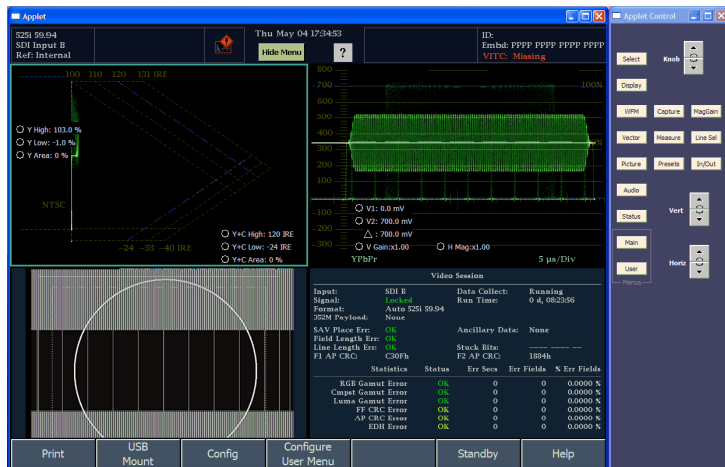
Applet

525i 59.94
SDI Input B
Ref: Internal

Thu May 04 17:34:53

Hide Menu

?

ID:
Embd: PPPP PPPP PPPP PPPP
VITC: Missing

100 110 120 131 IRE

Y High: 103.0 %
Y Low: -1.0 %
Y Area: 0 %

NTSC

-24 -33 -40 IRE

Y+C High: 120 IRE
Y+C Low: -24 IRE
Y+C Area: 0 %

800
700
600
500
400
300
200
100
0
-100
-200
-300

100%

V1: 0.0 mV
V2: 700.0 mV
△: 700.0 mV
V Gain:x1.00
H Mag:x1.00

YPbPr
5 µs/Div

Video Session

| | | | |
|---|---|---|---|
| Input: | SDI B | Data Collect: | Running |
| Signal: | Locked | Run Time: | 0 d, 08:23:56 |
| Format: | Auto 525i 59.94 | | |
| 352M Payload: | None | | |
| SAV Place Err: | OK | Ancillary Data: | None |
| Field Length Err: | OK | | |
| Line Length Err: | OK | Stuck Bits: | ---- ---- -- |
| F1 AP CRC: | C30Fh | F2 AP CRC: | 1884h |

| Statistics | Status | Err Secs | Err Fields | % Err Fields |
|---|---|---|---|---|
| RGB Gamut Error | OK | 0 | 0 | 0.0000 % |
| Cmpst Gamut Error | OK | 0 | 0 | 0.0000 % |
| Luma Gamut Error | OK | 0 | 0 | 0.0000 % |
| FF CRC Error | OK | 0 | 0 | 0.0000 % |
| AP CRC Error | OK | 0 | 0 | 0.0000 % |
| EDH Error | OK | 0 | 0 | 0.0000 % |

Print
USB Mount
Config
Configure User Menu
Standby
Help

Applet Control

Select
Knob
Display
WFM
Capture
MagGain
Vector
Measure
Line Sel
Picture
Presets
In/Out
Audio
Vert
Status
Main
Horiz
User
Menus